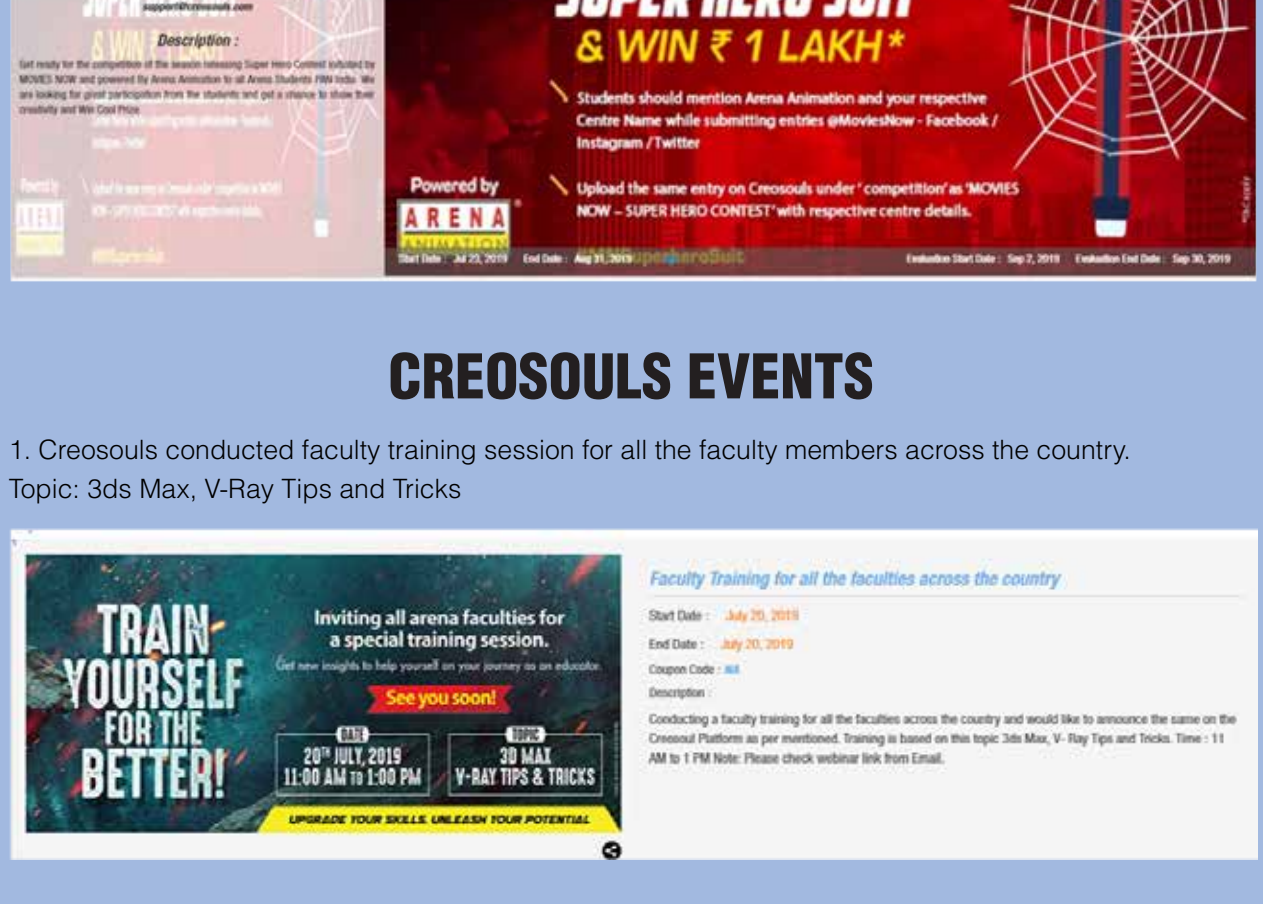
support@creosouls.com

& WIN

Description :

Get ready for the competition of the season releasing Super Hero Contest initiated by MOVIES NOW and powered by Arena Animation to all Arena Students PAN India. We are looking for great participation from the students and get a chance to show their creativity and Win Cool Prize.

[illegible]

Powered by

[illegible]

SUPER HERO SUIT
& WIN ₹ 1 LAKH*

Students should mention Arena Animation and your respective Centre Name while submitting entries @MoviesNow - Facebook / Instagram /Twitter

Upload the same entry on Creosouls under 'competition' as 'MOVIES NOW – SUPER HERO CONTEST' with respective centre details.

Powered by
ARENA ANIMATION

Start Date : Jul 23, 2019 End Date : Aug 31, 2019 #MNSuperheroSuit Evaluation Start Date : Sep 2, 2019 Evaluation End Date : Sep 30, 2019

CREOSOULS EVENTS

1. Creosouls conducted faculty training session for all the faculty members across the country.
Topic: 3ds Max, V-Ray Tips and Tricks

TRAIN YOURSELF FOR THE BETTER!

Inviting all arena faculties for a special training session.
Get new insights to help yourself on your journey as an educator.
See you soon!

DATE
20TH JULY, 2019
11:00 AM TO 1:00 PM

TOPIC
3D MAX
V-RAY TIPS & TRICKS

UPGRADE YOUR SKILLS. UNLEASH YOUR POTENTIAL

Faculty Training for all the faculties across the country

Start Date : July 20, 2019
End Date : July 20, 2019
Coupon Code : NA
Description :
Conducting a faculty training for all the faculties across the country and would like to announce the same on the Creosoul Platform as per mentioned. Training is based on this topic 3ds Max, V- Ray Tips and Tricks. Time : 11 AM to 1 PM Note: Please check webinar link from Email.